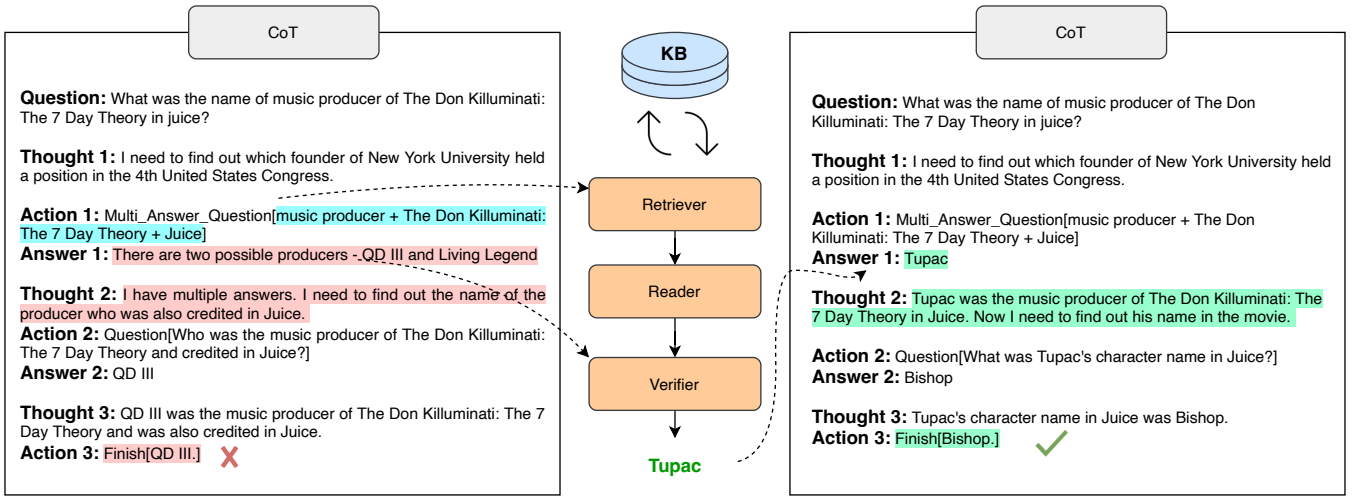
CoT

**Question:** What was the name of music producer of The Don Killuminati: The 7 Day Theory in juice?

**Thought 1:** I need to find out which founder of New York University held a position in the 4th United States Congress.

**Action 1:** Multi_Answer_Question[music producer + The Don Killuminati: The 7 Day Theory + Juice]
**Answer 1:** There are two possible producers - QD III and Living Legend

**Thought 2:** I have multiple answers. I need to find out the name of the producer who was also credited in Juice.
**Action 2:** Question[Who was the music producer of The Don Killuminati: The 7 Day Theory and credited in Juice?]
**Answer 2:** QD III

**Thought 3:** QD III was the music producer of The Don Killuminati: The 7 Day Theory and was also credited in Juice.
**Action 3:** Finish[QD III.]

KB

Retriever

Reader

Verifier

Tupac

CoT

**Question:** What was the name of music producer of The Don Killuminati: The 7 Day Theory in juice?

**Thought 1:** I need to find out which founder of New York University held a position in the 4th United States Congress.

**Action 1:** Multi_Answer_Question[music producer + The Don Killuminati: The 7 Day Theory + Juice]
**Answer 1:** Tupac

**Thought 2:** Tupac was the music producer of The Don Killuminati: The 7 Day Theory in Juice. Now I need to find out his name in the movie.

**Action 2:** Question[What was Tupac's character name in Juice?]
**Answer 2:** Bishop

**Thought 3:** Tupac's character name in Juice was Bishop.
**Action 3:** Finish[Bishop.]